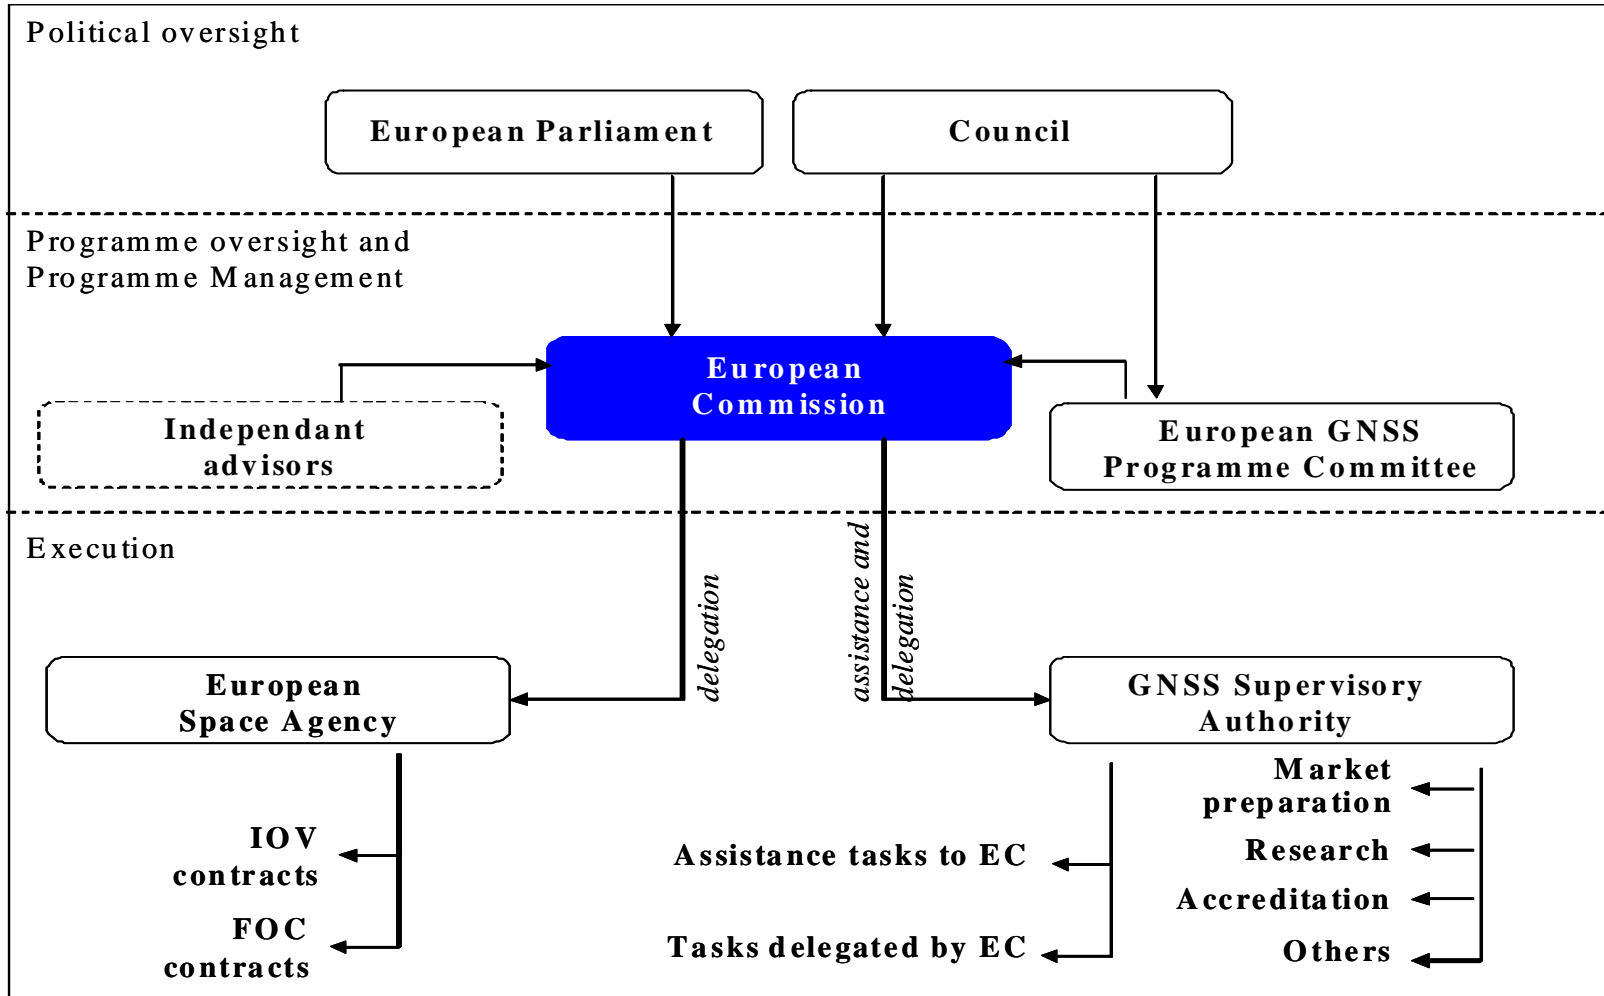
Political oversight

European Parliament

Council

Programme oversight and Programme Management

European Commission

Independant advisors

European GNSS Programme Committee

Execution

delegation

assistance and delegation

European Space Agency

GNSS Supervisory Authority

IOV contracts

FOC contracts

Assistance tasks to EC

Tasks delegated by EC

Market preparation

Research

Accreditation

Others